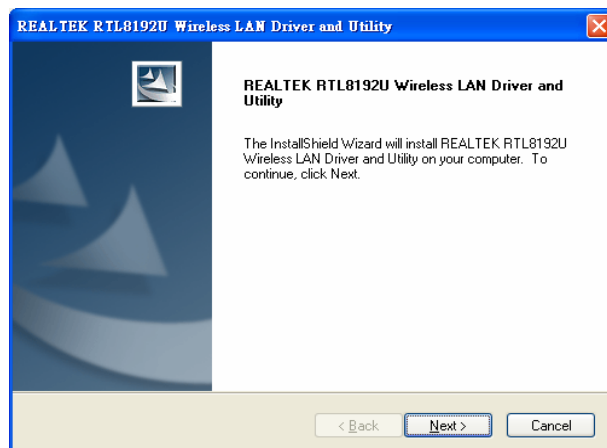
REALTEK RTL8192U Wireless LAN Driver and Utility

REALTEK RTL8192U Wireless LAN Driver and Utility

The InstallShield Wizard will install REALTEK RTL8192U Wireless LAN Driver and Utility on your computer. To continue, click Next.

< Back

Next >

Cancel